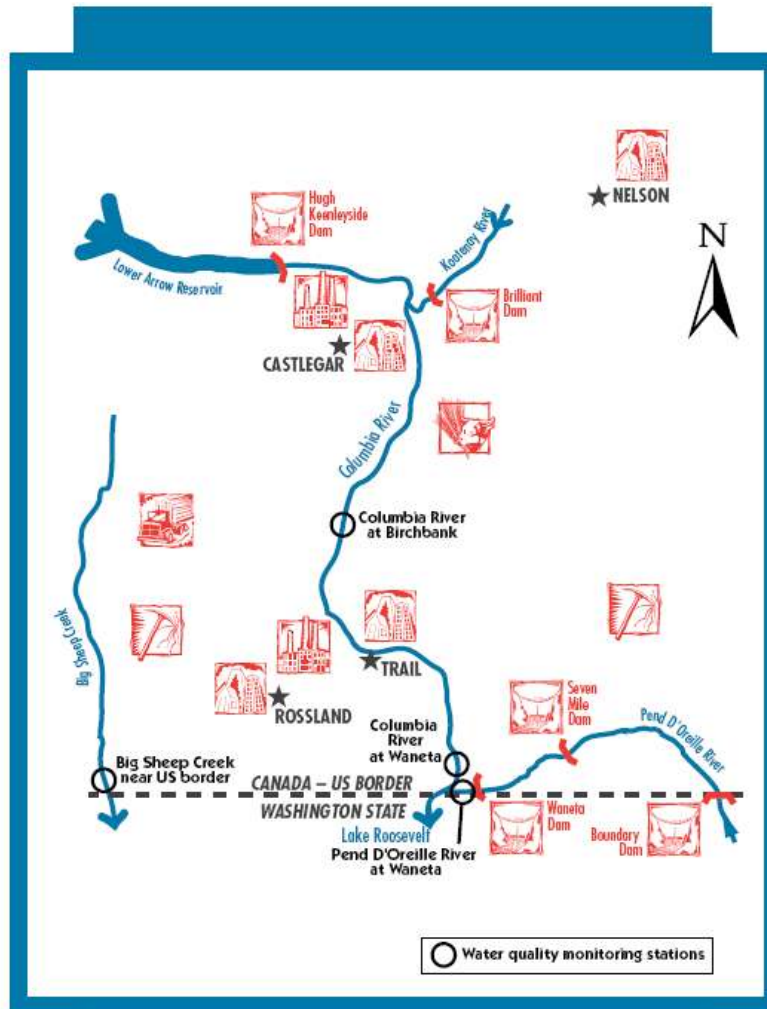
Hugh Keenleyside Dam

NELSON

N

Kootenay River

Lower Arrow Reservoir

Brilliant Dam

CASTLEGAR

Columbia River

Columbia River at Birchbank

Big Sheep Creek

TRAIL

ROSSLAND

Seven Mile Dam

Pend D'Oreille River

Columbia River at Waneta

Big Sheep Creek near US border

CANADA – US BORDER

WASHINGTON STATE

Lake Roosevelt

Waneta Dam

Boundary Dam

Pend D'Oreille River at Waneta

Water quality monitoring stations